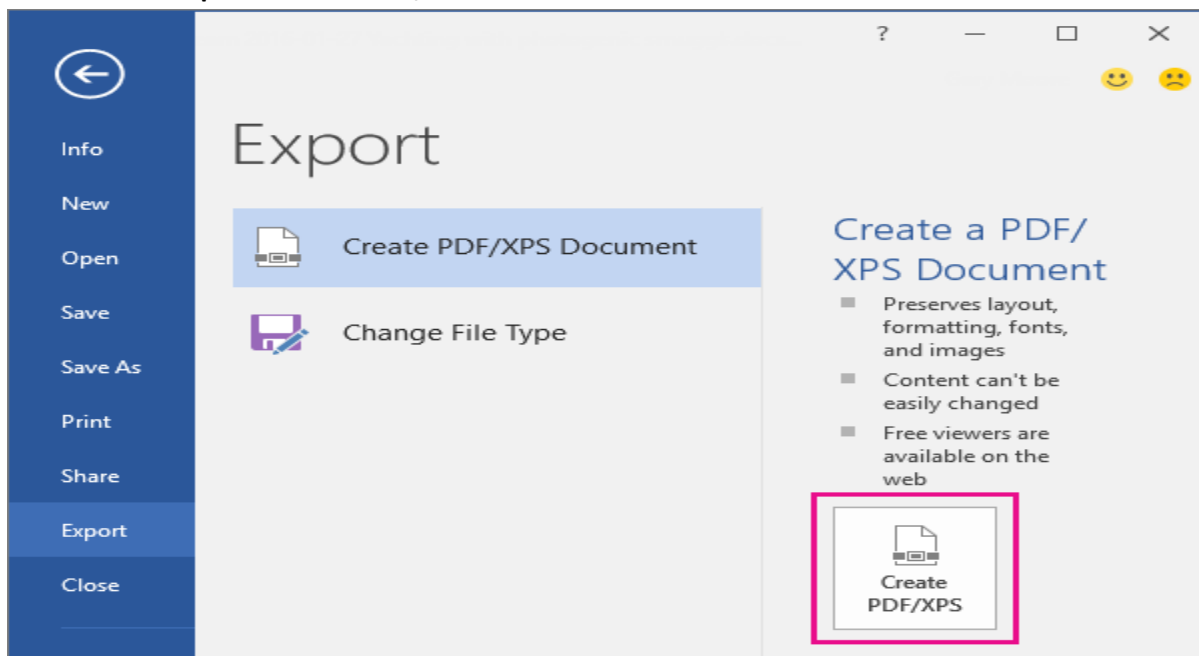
?

Info

New

Open

Save

Save As

Print

Share

Export

Close

Export

Create PDF/XPS Document

Change File Type

Create a PDF/ XPS Document

Preserves layout, formatting, fonts, and images

Content can't be easily changed

Free viewers are available on the web

Create PDF/XPS